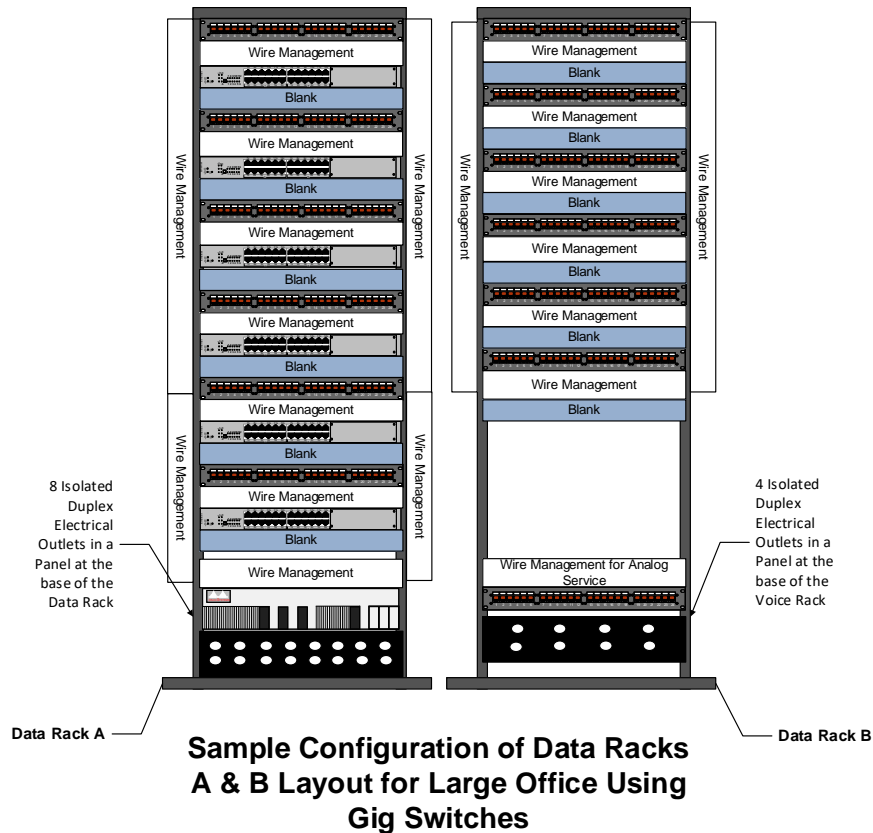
Wire Management
Blank
Wire Management
Blank
Wire Management
Blank
Wire Management
Blank
Wire Management
Blank
Wire Management
Blank
Wire Management

Wire Management
Wire Management
Wire Management
Wire Management

8 Isolated Duplex Electrical Outlets in a Panel at the base of the Data Rack

Wire Management
Blank
Wire Management
Blank
Wire Management
Blank
Wire Management
Blank
Wire Management
Blank
Wire Management
Blank

Wire Management
Wire Management

Wire Management for Analog Service

4 Isolated Duplex Electrical Outlets in a Panel at the base of the Voice Rack

Data Rack A

Data Rack B

Sample Configuration of Data Racks A & B Layout for Large Office Using Gig Switches